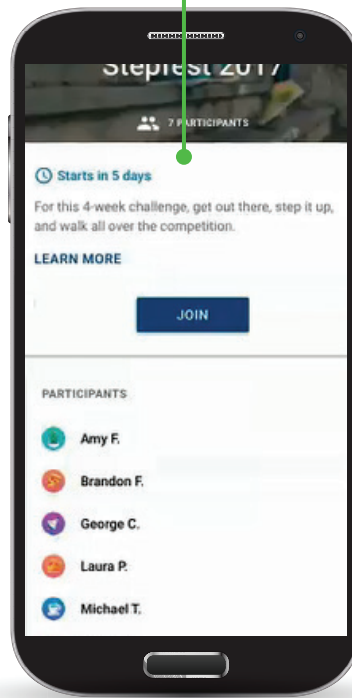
Stepfest 2017

7 PARTICIPANTS

Starts in 5 days

For this 4-week challenge, get out there, step it up, and walk all over the competition.

LEARN MORE

JOIN

PARTICIPANTS

Amy F.

Brandon F.

George C.

Laura P.

Michael T.